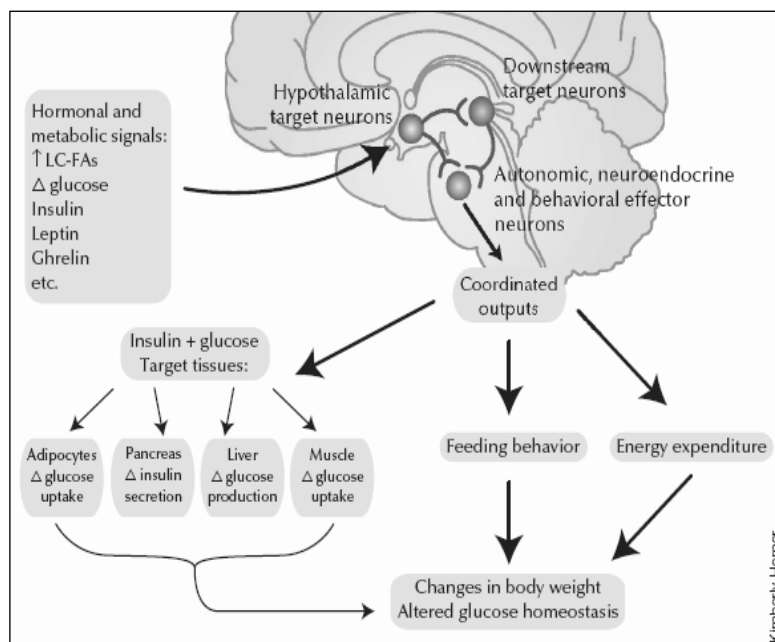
Hormonal and metabolic signals:
↑LC-FAs
Δ glucose
Insulin
Leptin
Ghrelin
etc.

Hypothalamic target neurons

Downstream target neurons

Autonomic, neuroendocrine and behavioral effector neurons

Coordinated outputs

Insulin + glucose
Target tissues:

Adipocytes Δ glucose uptake

Pancreas Δ insulin secretion

Liver Δ glucose production

Muscle Δ glucose uptake

Feeding behavior

Energy expenditure

Changes in body weight
Altered glucose homeostasis

Kimberly Homer